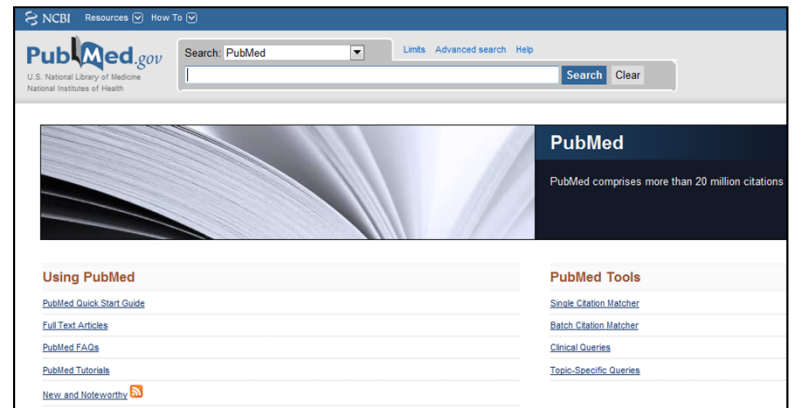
NCBI Resources How To

PubMed.gov
U.S. National Library of Medicine
National Institutes of Health

Search: PubMed

Limits Advanced search Help

Search Clear

PubMed

PubMed comprises more than 20 million citations

Using PubMed

PubMed Quick Start Guide

Full Text Articles

PubMed FAQs

PubMed Tutorials

New and Noteworthy

PubMed Tools

Single Citation Matcher

Batch Citation Matcher

Clinical Queries

Topic-Specific Queries